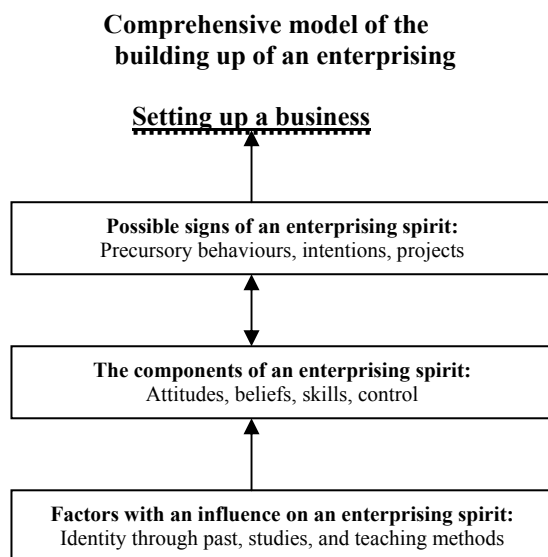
Comprehensive model of the building up of an enterprising

Setting up a business

Possible signs of an enterprising spirit:
Precursory behaviours, intentions, projects

The components of an enterprising spirit:
Attitudes, beliefs, skills, control

Factors with an influence on an enterprising spirit:
Identity through past, studies, and teaching methods